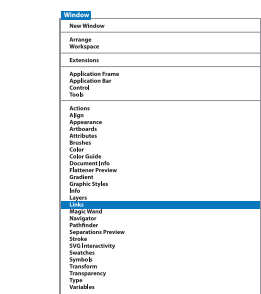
Window

New Window

Arrange
Workspace

Extensions

Application Frame
Application Bar
Control
Tools

Actions
Align
Appearance
Artboards
Attributes
Brushes
Color
Color Guide
Document Info
Flattener Preview
Gradient
Graphic Styles
Info
Layers
Links
Magic Wand
Navigator
Pathfinder
Separations Preview
Stroke
SVG Interactivity
Swatches
Symbols
Transform
Transparency
Type
Variables